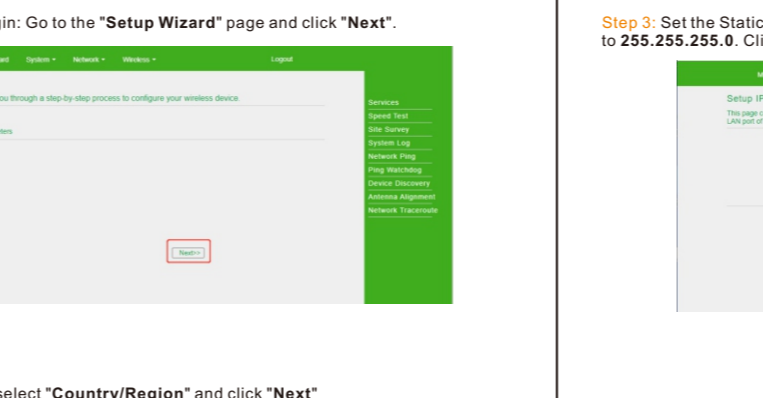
gin: Go to the "**Setup Wizard**" page and click "**Next**".

ard System ▾ Network ▾ Wireless ▾ Logout

ou through a step-by-step process to configure your wireless device.

ters

Next>>

Services
Speed Test
Site Survey
System Log
Network Ping
Ping Watchdog
Device Discovery
Antenna Alignment
Network Traceroute

select "**Country/Region**" and click "**Next**"

Step 3: Set the Static
to **255.255.255.0**. Cli

Setup IP

This page c
LAN port of